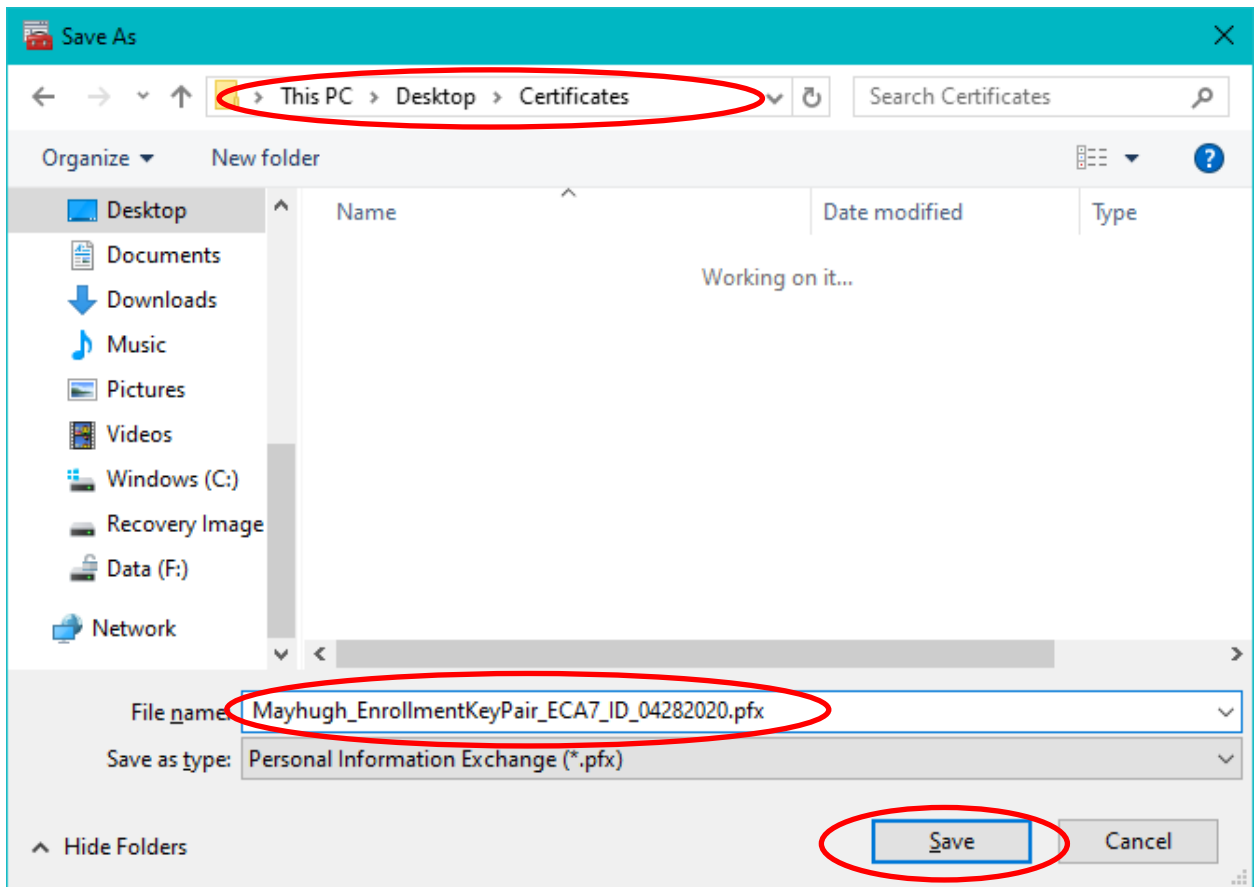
Save As

This PC > Desktop > Certificates

Search Certificates

Organize ▾ New folder

Desktop
Documents
Downloads
Music
Pictures
Videos
Windows (C:)
Recovery Image
Data (F:)
Network

| Name | Date modified | Type |
|---|---|---|

Working on it...

File name: Mayhugh_EnrollmentKeyPair_ECA7_ID_04282020.pfx

Save as type: Personal Information Exchange (*.pfx)

Hide Folders

Save Cancel